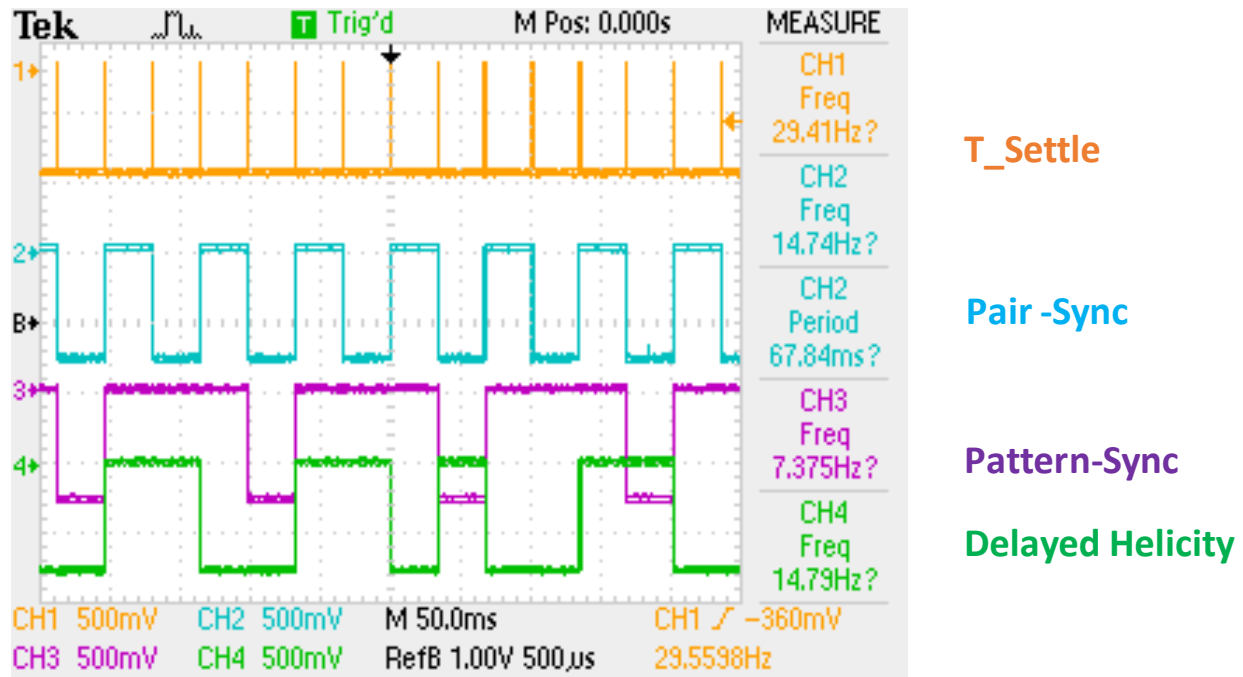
Tek Trig'd M Pos: 0.000s MEASURE

1
2
B
3
4

CH1 Freq 29.41Hz?

CH2 Freq 14.74Hz?

CH2 Period 67.84ms?

CH3 Freq 7.375Hz?

CH4 Freq 14.79Hz?

CH1 500mV CH2 500mV M 50.0ms CH1 ∫ −360mV
CH3 500mV CH4 500mV RefB 1.00V 500µs 29.5598Hz

T_Settle

Pair -Sync

Pattern-Sync

Delayed Helicity